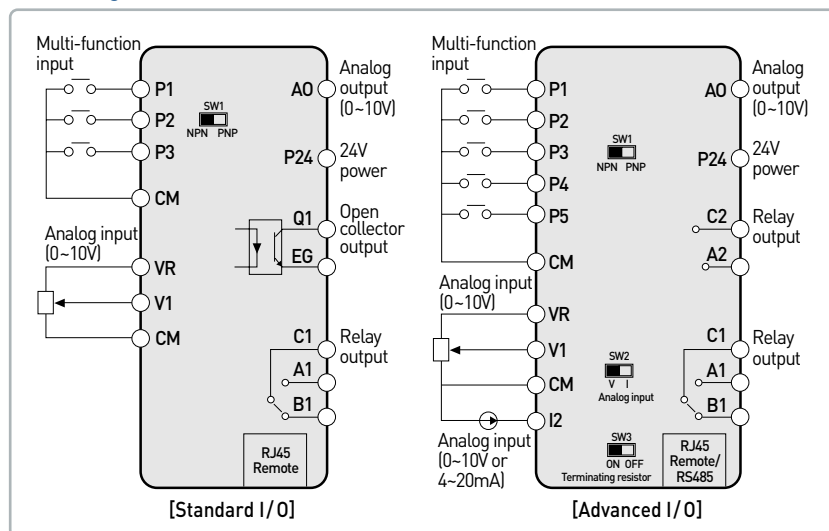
Multi-function input

P1
P2
P3
CM

SW1
NPN PNP

AO
Analog output (0~10V)

P24
24V power

Q1
EG
Open collector output

Analog input (0~10V)
VR
V1
CM

C1
A1
B1
Relay output

RJ45 Remote

[Standard I/O]

Multi-function input

P1
P2
P3
P4
P5
CM

SW1
NPN PNP

AO
Analog output (0~10V)

P24
24V power

C2
A2
Relay output

Analog input (0~10V)
VR
V1
CM
I2

SW2
V I
Analog input

C1
A1
B1
Relay output

Analog input (0~10V or 4~20mA)

SW3
ON OFF
Terminating resistor

RJ45 Remote/ RS485

[Advanced I/O]